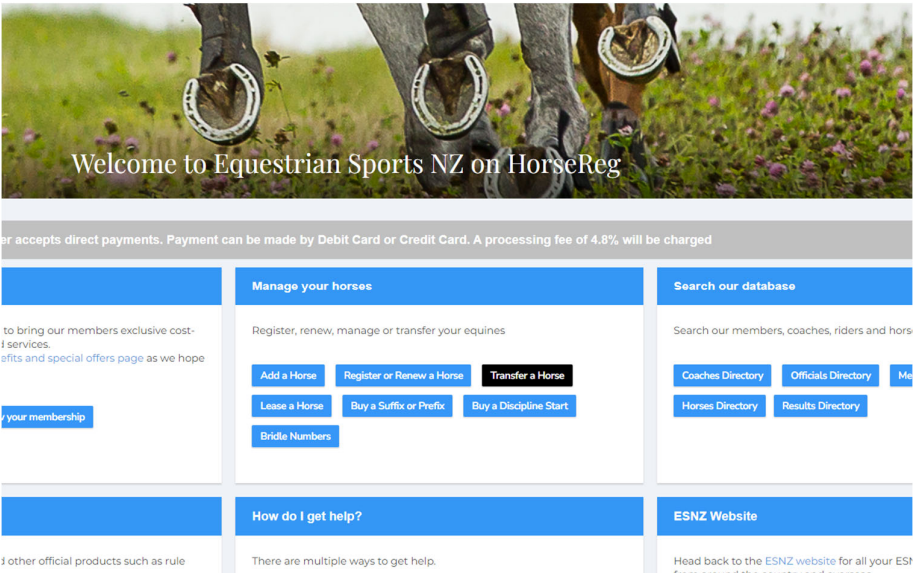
Welcome to Equestrian Sports NZ on HorseReg

er accepts direct payments. Payment can be made by Debit Card or Credit Card. A processing fee of 4.8% will be charged

to bring our members exclusive cost-
d services.
efits and special offers page as we hope

y your membership

Manage your horses

Register, renew, manage or transfer your equines

Add a Horse
Register or Renew a Horse
Transfer a Horse
Lease a Horse
Buy a Suffix or Prefix
Buy a Discipline Start
Bridle Numbers

Search our database

Search our members, coaches, riders and hors

Coaches Directory
Officials Directory
Me
Horses Directory
Results Directory

d other official products such as rule

How do I get help?

There are multiple ways to get help.

ESNZ Website

Head back to the ESNZ website for all your ESN